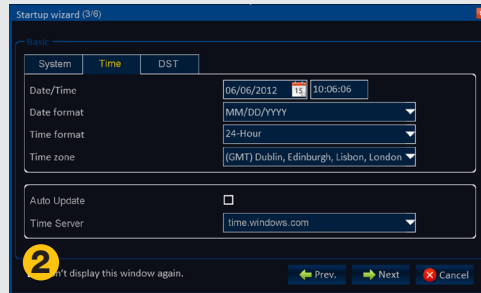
Startup wizard (3/6)

Basic

System | Time | DST

Date/Time 06/06/2012 15 10:06:06

Date format MM/DD/YYYY

Time format 24-Hour

Time zone (GMT) Dublin, Edinburgh, Lisbon, London

Auto Update

Time Server time.windows.com

2

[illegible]'t display this window again.

Prev. Next Cancel